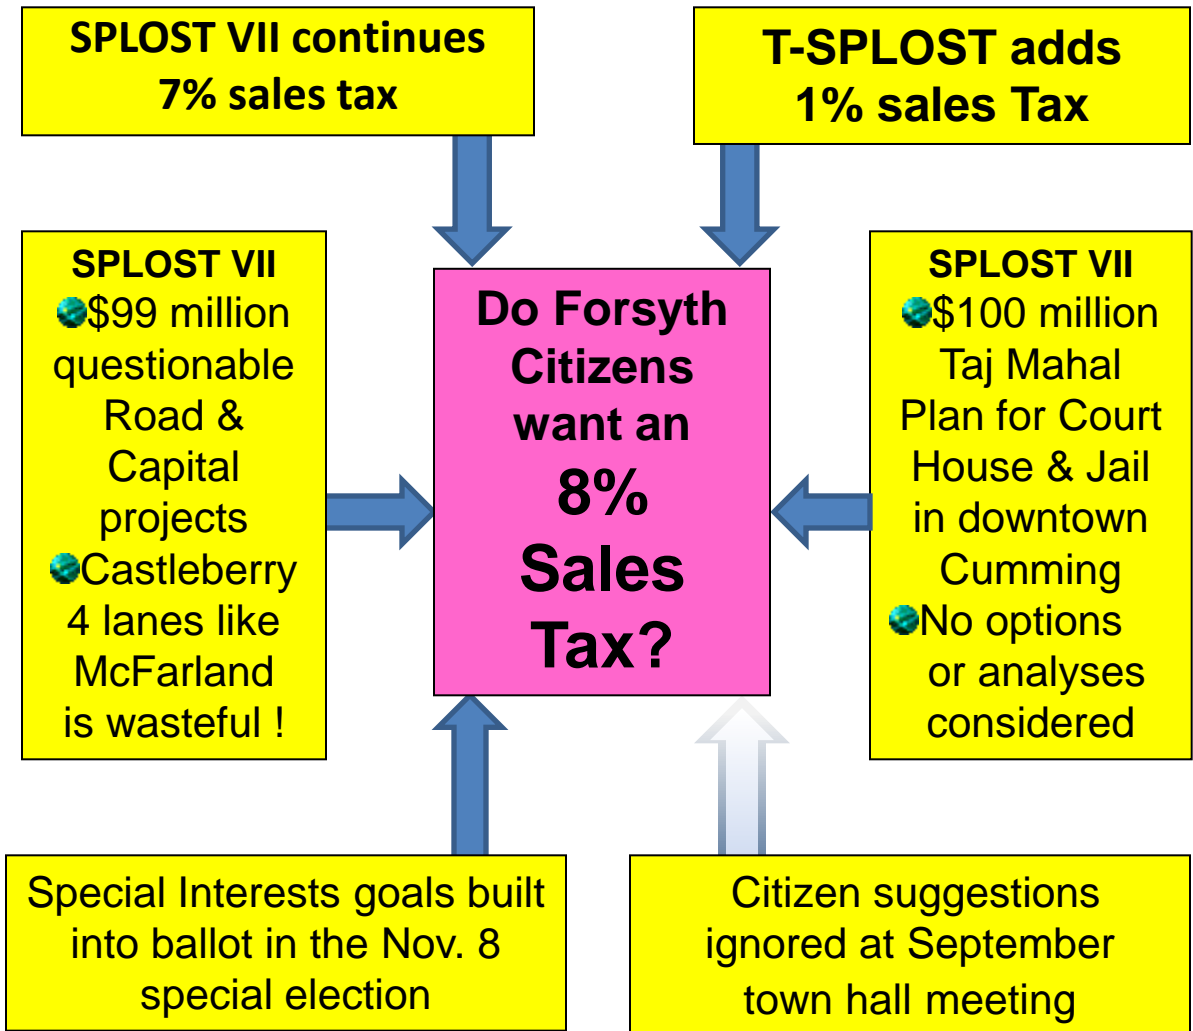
SPLOST VII continues 7% sales tax

T-SPLOST adds 1% sales Tax

SPLOST VII
$99 million questionable Road & Capital projects
Castleberry 4 lanes like McFarland is wasteful !

Do Forsyth Citizens want an 8% Sales Tax?

SPLOST VII
$100 million Taj Mahal Plan for Court House & Jail in downtown Cumming
No options or analyses considered

Special Interests goals built into ballot in the Nov. 8 special election

Citizen suggestions ignored at September town hall meeting